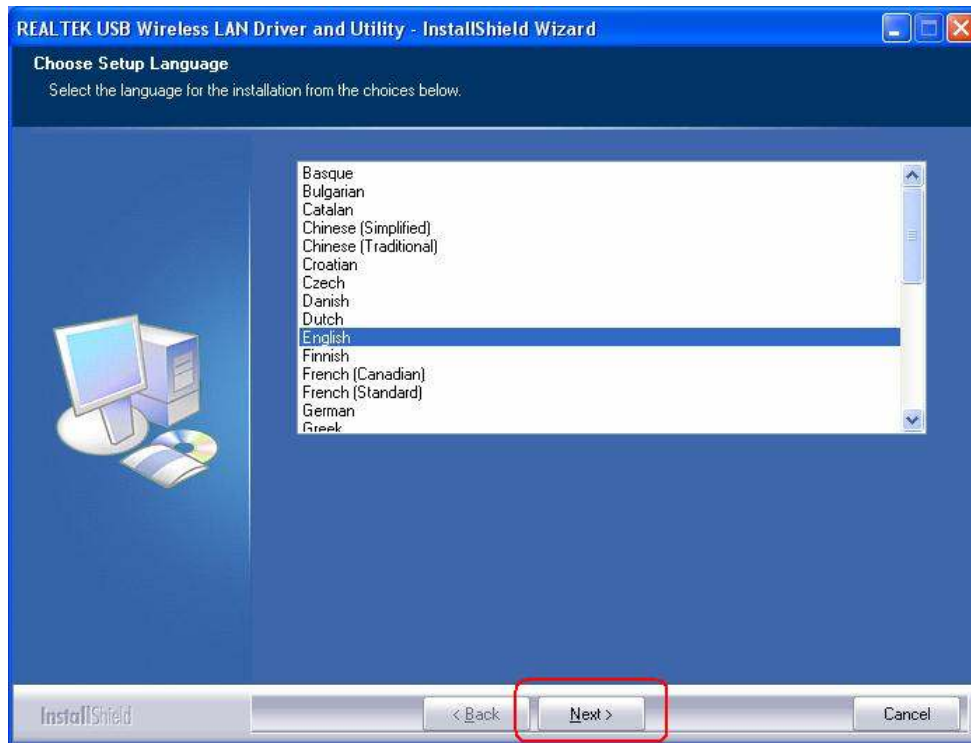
REALTEK USB Wireless LAN Driver and Utility - InstallShield Wizard

Choose Setup Language

Select the language for the installation from the choices below.

Basque
Bulgarian
Catalan
Chinese (Simplified)
Chinese (Traditional)
Croatian
Czech
Danish
Dutch
English
Finnish
French (Canadian)
French (Standard)
German
Greek

InstallShield

< Back

Next >

Cancel